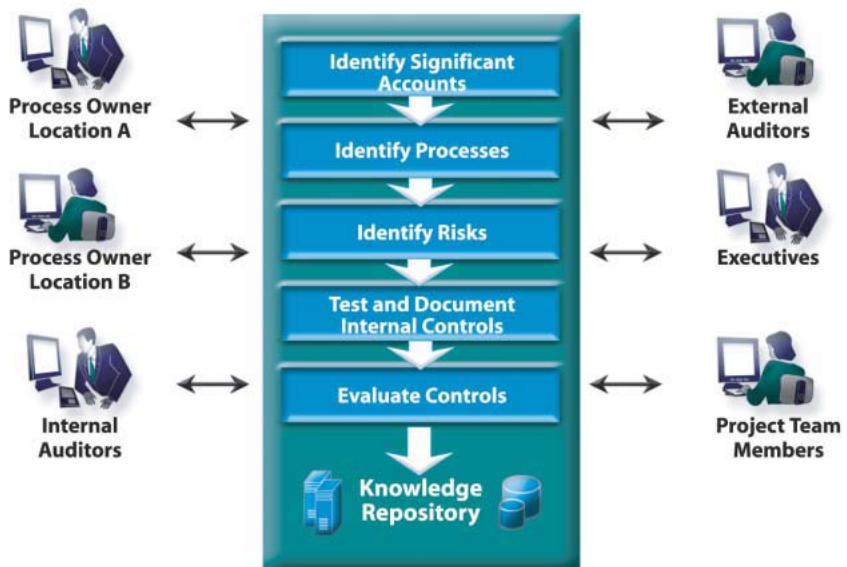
Process Owner Location A

Process Owner Location B

Internal Auditors

Identify Significant Accounts

Identify Processes

Identify Risks

Test and Document Internal Controls

Evaluate Controls

Knowledge Repository

External Auditors

Executives

Project Team Members